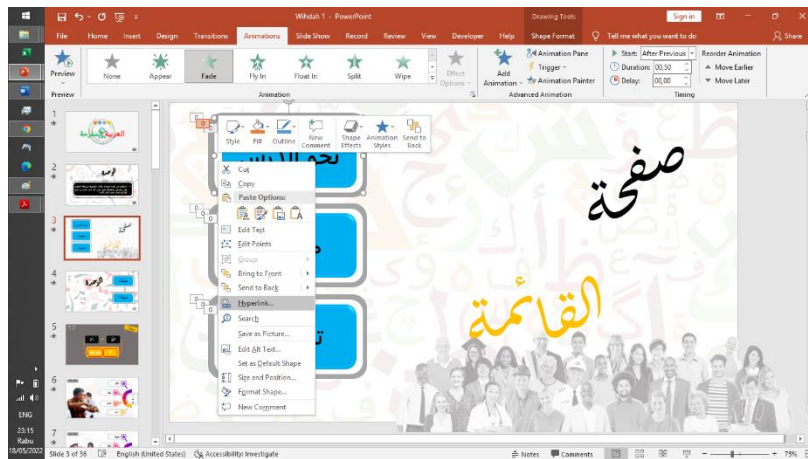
Windah 1 - PowerPoint

Drawing Tools

Sign in

File Home Insert Design Transitions Animations Slide Show Record Review View Developer Help Shape Format Tell me what you want to do Share

Preview

None Appear Fade Fly In Float In Split Wipe Effect Options

Add Animation

Animation Pane

Trigger

Animation Painter

Start: After Previous

Duration: 00,50

Delay: 00,00

Reorder Animation

Move Earlier

Move Later

Preview Animation Advanced Animation Timing

1 2 3 4 5 6 7

Style Fill Outline New Comment Shape Effects Animation Styles Send to Back

Cut
Copy
Paste Options:
Edit Text
Edit Points
Group
Bring to Front
Send to Back
Hyperlink...
Search
Save as Picture...
Edit Alt Text...
Set as Default Shape
Size and Position...
Format Shape...
New Comment

صفحة

القائمة

Slide 3 of 36 English (United States) Accessibility: Investigate Notes Comments 75%

ENG
23:15
Rabu
18/05/2022